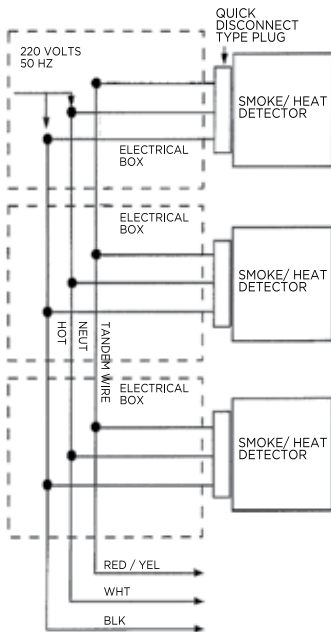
QUICK DISCONNECT TYPE PLUG

220 VOLTS
50 HZ

SMOKE/ HEAT DETECTOR

ELECTRICAL BOX

ELECTRICAL BOX

SMOKE/ HEAT DETECTOR

HOT

NEUT

TANDEM WIRE

ELECTRICAL BOX

SMOKE/ HEAT DETECTOR

RED / YEL

WHT

BLK